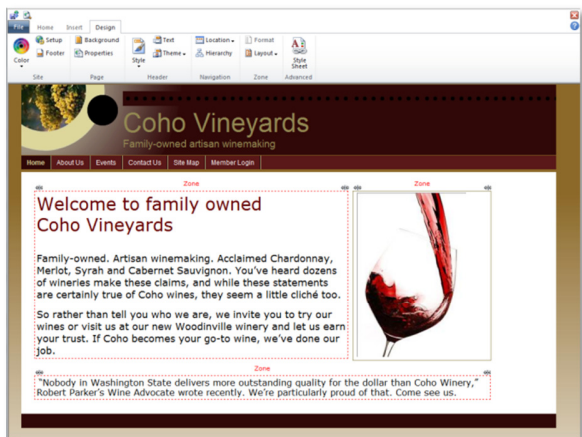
File Home Insert Design

Color
Setup
Footer
Background
Properties
Style
Text
Theme
Location
Hierarchy
Format
Layout
Style Sheet
Site Page Header Navigation Zone Advanced

Coho Vineyards
Family-owned artisan winemaking

Home About Us Events Contact Us Site Map Member Login

Zone
Zone

Welcome to family owned Coho Vineyards

Family-owned. Artisan winemaking. Acclaimed Chardonnay, Merlot, Syrah and Cabernet Sauvignon. You've heard dozens of wineries make these claims, and while these statements are certainly true of Coho wines, they seem a little cliché too.

So rather than tell you who we are, we invite you to try our wines or visit us at our new Woodinville winery and let us earn your trust. If Coho becomes your go-to wine, we've done our job.

Zone

"Nobody in Washington State delivers more outstanding quality for the dollar than Coho Winery," Robert Parker's Wine Advocate wrote recently. We're particularly proud of that. Come see us.